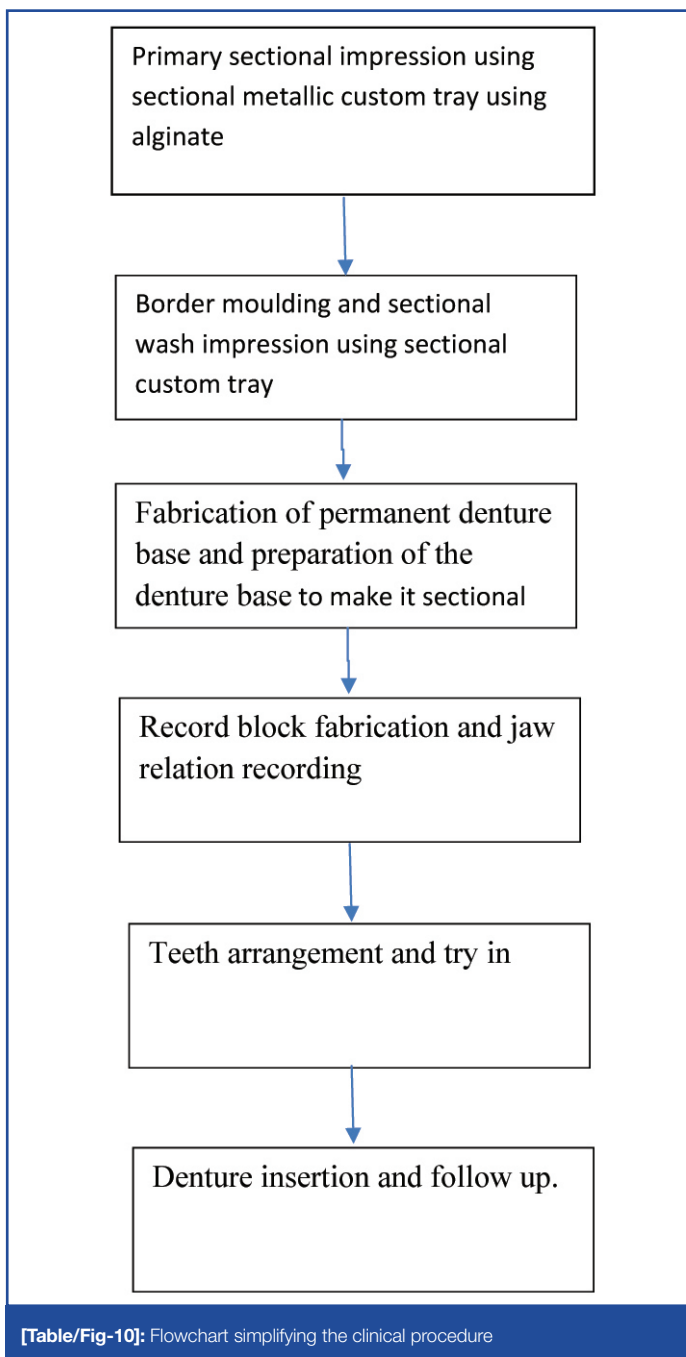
Primary sectional impression using sectional metallic custom tray using alginate

Border moulding and sectional wash impression using sectional custom tray

Fabrication of permanent denture base and preparation of the denture base to make it sectional

Record block fabrication and jaw relation recording

Teeth arrangement and try in

Denture insertion and follow up.

[Table/Fig-10]: Flowchart simplifying the clinical procedure